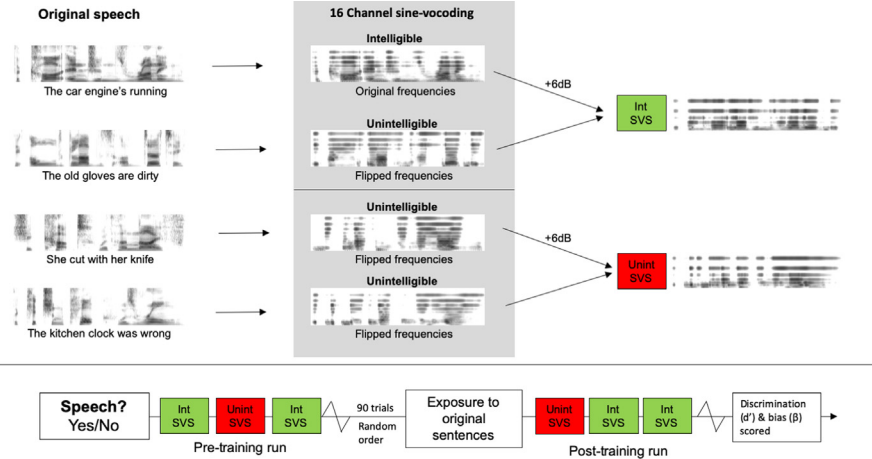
Original speech

The car engine's running

The old gloves are dirty

She cut with her knife

The kitchen clock was wrong

16 Channel sine-vocoding

Intelligible

Original frequencies

Unintelligible

Flipped frequencies

Unintelligible

Flipped frequencies

Unintelligible

Flipped frequencies

+6dB

Int SVS

+6dB

Unint SVS

Speech? Yes/No

Int SVS

Unint SVS

Int SVS

90 trials

Random order

Pre-training run

Exposure to original sentences

Unint SVS

Int SVS

Int SVS

Post-training run

Discrimination (d') & bias (β) scored